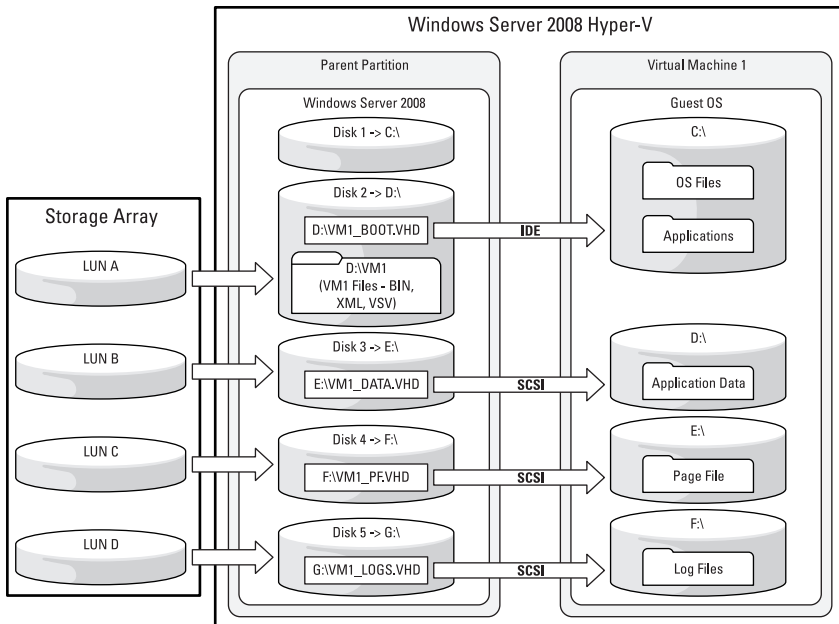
Windows Server 2008 Hyper-V

Parent Partition

Windows Server 2008

Disk 1 -> C:\

Disk 2 -> D:\

D:\VM1_BOOT.VHD

D:\VM1 (VM1 Files - BIN, XML, VSV)

Disk 3 -> E:\

E:\VM1_DATA.VHD

Disk 4 -> F:\

F:\VM1_PF.VHD

Disk 5 -> G:\

G:\VM1_LOGS.VHD

Virtual Machine 1

Guest OS

C:\

OS Files

Applications

D:\

Application Data

E:\

Page File

F:\

Log Files

IDE

SCSI

SCSI

SCSI

Storage Array

LUN A

LUN B

LUN C

LUN D